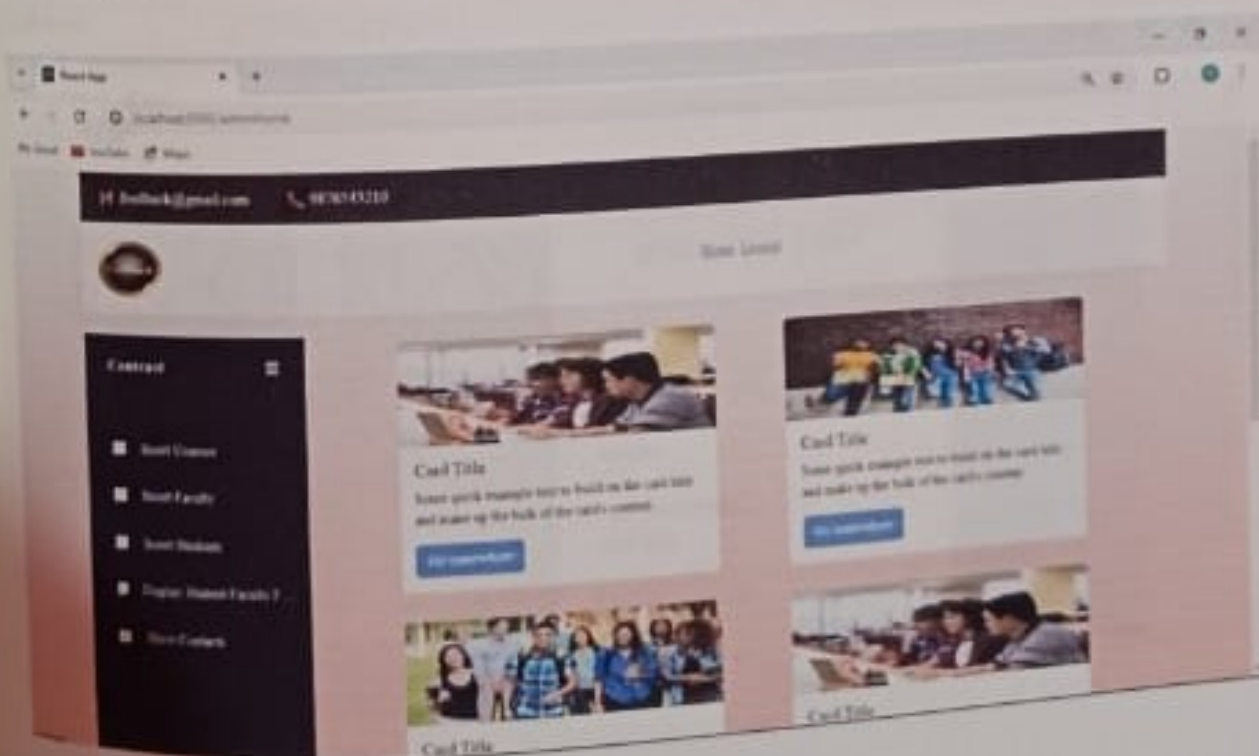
React App

localhost:3000/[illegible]

Gmail YouTube Maps

feedback@gmail.com 9876543210

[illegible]

Contract

Insert Courses

Insert Faculty

Insert Students

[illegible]

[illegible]

Card Title

Some quick example text to build on the card title and make up the bulk of the card's content.

Go somewhere

Card Title

Some quick example text to build on the card title and make up the bulk of the card's content.

Go somewhere

Card Title

Card Title